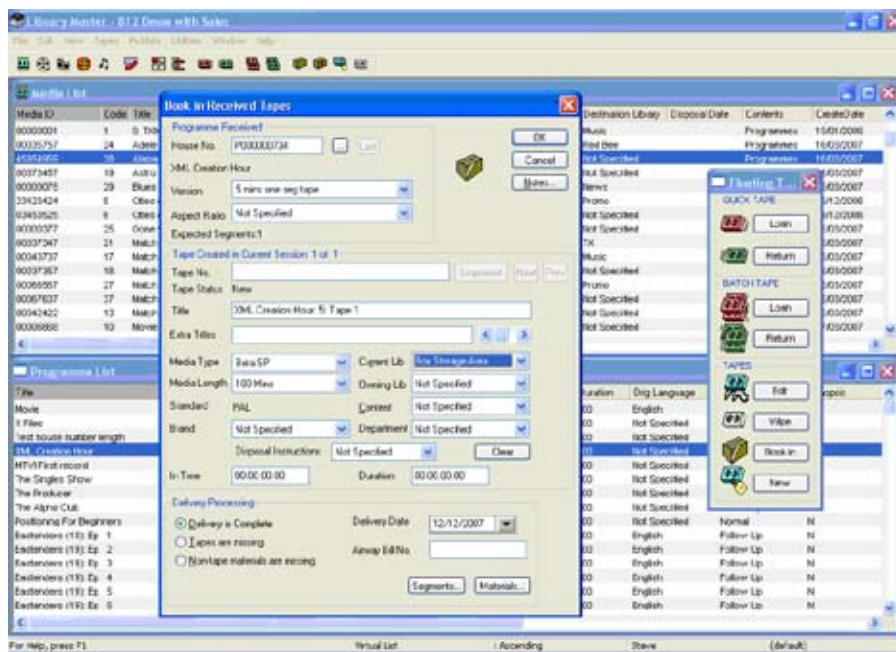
Library Master - B12 Demo with Sales

File Edit View Tapes Publish Utilities Window Help

Media List

| Media ID | Code | Title |
|---|---|---|
| 00000001 | 1 | B Trib |
| 00335757 | 24 | Adele |
| 45854950 | 38 | Above |
| 00373457 | 19 | Astro |
| 00000075 | 29 | Blues |
| 33435424 | 6 | Cbeo |
| 63453525 | 6 | Cbes |
| 00000377 | 25 | Gone |
| 00037347 | 21 | Match |
| 00043737 | 17 | Match |
| 00037357 | 18 | Match |
| 00065557 | 27 | Match |
| 00067637 | 37 | Match |
| 00042422 | 13 | Match |
| 00006666 | 10 | Movie |

| Destination Library | Disposal Date | Contents | CreateDate |
|---|---|---|---|
| Music | | Programmes | 15/01/2000 |
| Red Bee | | Programmes | 16/03/2007 |
| Not Specified | | Programmes | 16/03/2007 |
| Not Specified | | | 03/2007 |
| News | | | 03/2007 |
| Promo | | | 12/2006 |
| Not Specified | | | 12/2006 |
| Not Specified | | | 03/2007 |
| TX | | | 03/2007 |
| Music | | | 03/2007 |
| Not Specified | | | 03/2007 |
| Promo | | | 03/2007 |
| Not Specified | | | 03/2007 |
| Not Specified | | | 03/2007 |
| Not Specified | | | 03/2007 |

Book in Received Tapes

Programme Received
House No. P00000734 ... Last
XML Creation Hour
Version 5 mins one seg tape
Aspect Ratio Not Specified
Expected Segments:1

OK
Cancel
Notes...

Tape Created in Current Session: 1 of 1
Tape No. Unprinted Next Prev
Tape Status New
Title XML Creation Hour 5: Tape 1
Extra Titles

Media Type BetaSP
Current Lib New Storage Area
Media Length 100 Mins
Owning Lib Not Specified
Standard PAL
Content Not Specified
Brand Not Specified
Department Not Specified
Disposal Instructions Not Specified
Clear
In Time 00:00:00:00
Duration 00:00:00:00

Delivery Processing
Delivery is Complete
Tapes are missing
Non-tape materials are missing
Delivery Date 12/12/2007
Airway Bill No.
Segments... Materials...

Floating T...
QUICK TAPE
Loan
Return
BATCH TAPE
Loan
Return
TAPES
Edit
Wipe
Book in
New

Programme List

| Title |
|---|
| Movie |
| X Files |
| Test house number length |
| XML Creation Hour |
| MTV/First-record |
| The Singles Show |
| The Producer |
| The Alpine Club |
| Positioning For Beginners |
| Eastenders (19): Ep 1 |
| Eastenders (19): Ep 2 |
| Eastenders (19): Ep 3 |
| Eastenders (19): Ep 4 |
| Eastenders (19): Ep 5 |
| Eastenders (19): Ep 6 |

| Duration | Orig Language | | Topic |
|---|---|---|---|
| 00 | English | | |
| 00 | Not Specified | | |
| 00 | Not Specified | | |
| 00 | Not Specified | | |
| 00 | Not Specified | | |
| 00 | Not Specified | | |
| 00 | Not Specified | | |
| 00 | Not Specified | | |
| 00 | Not Specified | Normal | N |
| 00 | English | Follow Up | N |
| 00 | English | Follow Up | N |
| 00 | English | Follow Up | N |
| 00 | English | Follow Up | N |
| 00 | English | Follow Up | N |
| 00 | English | Follow Up | N |

For Help, press F1 | Virtual List | Ascending | Steve | (default)